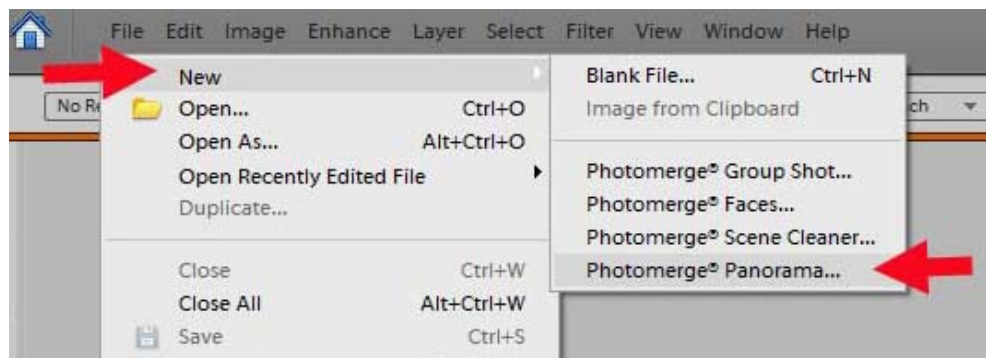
File Edit Image Enhance Layer Select Filter View Window Help

No Re

New
Open... Ctrl+O
Open As... Alt+Ctrl+O
Open Recently Edited File
Duplicate...

Close Ctrl+W
Close All Alt+Ctrl+W
Save Ctrl+S

Blank File... Ctrl+N
Image from Clipboard

Photomerge® Group Shot...
Photomerge® Faces...
Photomerge® Scene Cleaner...
Photomerge® Panorama...

ch